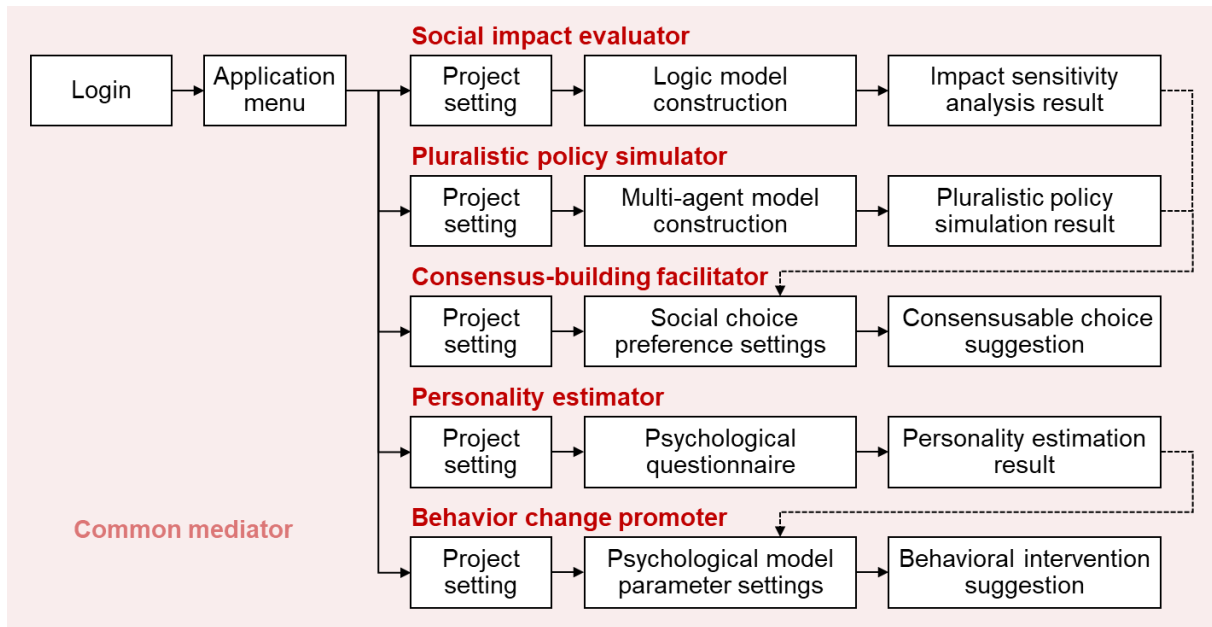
Login

Application menu

Social impact evaluator

Project setting

Logic model construction

Impact sensitivity analysis result

Pluralistic policy simulator

Project setting

Multi-agent model construction

Pluralistic policy simulation result

Consensus-building facilitator

Project setting

Social choice preference settings

Consensusable choice suggestion

Personality estimator

Project setting

Psychological questionnaire

Personality estimation result

Behavior change promoter

Project setting

Psychological model parameter settings

Behavioral intervention suggestion

Common mediator